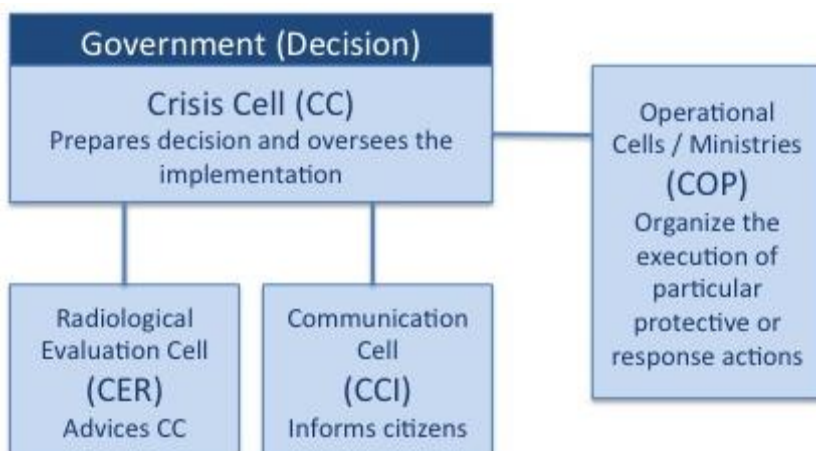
Government (Decision)

Crisis Cell (CC)
Prepares decision and oversees the implementation

Operational Cells / Ministries
(COP)
Organize the execution of particular protective or response actions

Radiological Evaluation Cell
(CER)
Advices CC

Communication Cell
(CCI)
Informs citizens